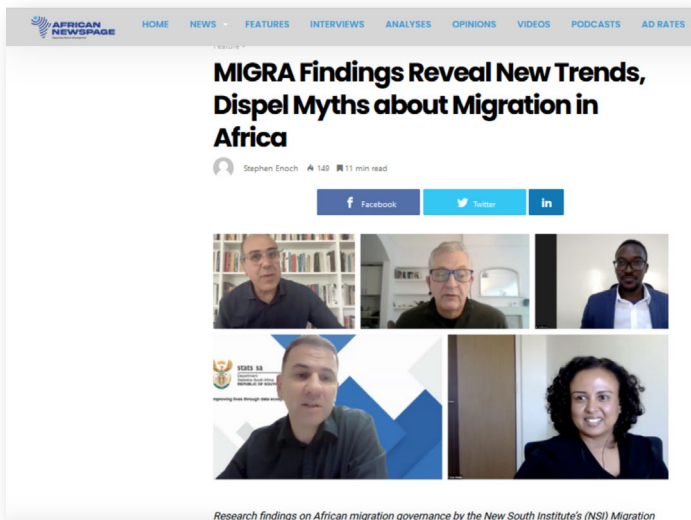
AFRICAN NEWSPAGE

HOME NEWS FEATURES INTERVIEWS ANALYSES OPINIONS VIDEOS PODCASTS AD RATES

Feature

MIGRA Findings Reveal New Trends, Dispel Myths about Migration in Africa

Stephen Enoch 149 11 min read

Facebook Twitter in

stats sa
Department: Statistics South Africa
REPUBLIC OF SOUTH AFRICA
Improving lives through data ecosystems

Research findings on African migration governance by the New South Institute's (NSI) Migration